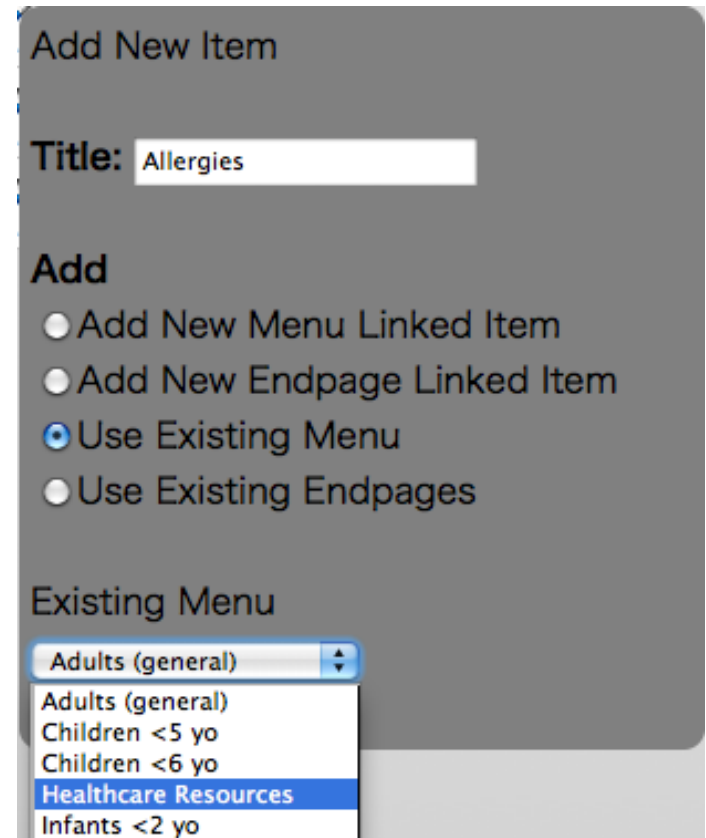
Add New Item

Title: Allergies

Add
Add New Menu Linked Item
Add New Endpage Linked Item
Use Existing Menu
Use Existing Endpages

Existing Menu
Adults (general)
Adults (general)
Children <5 yo
Children <6 yo
Healthcare Resources
Infants <2 yo